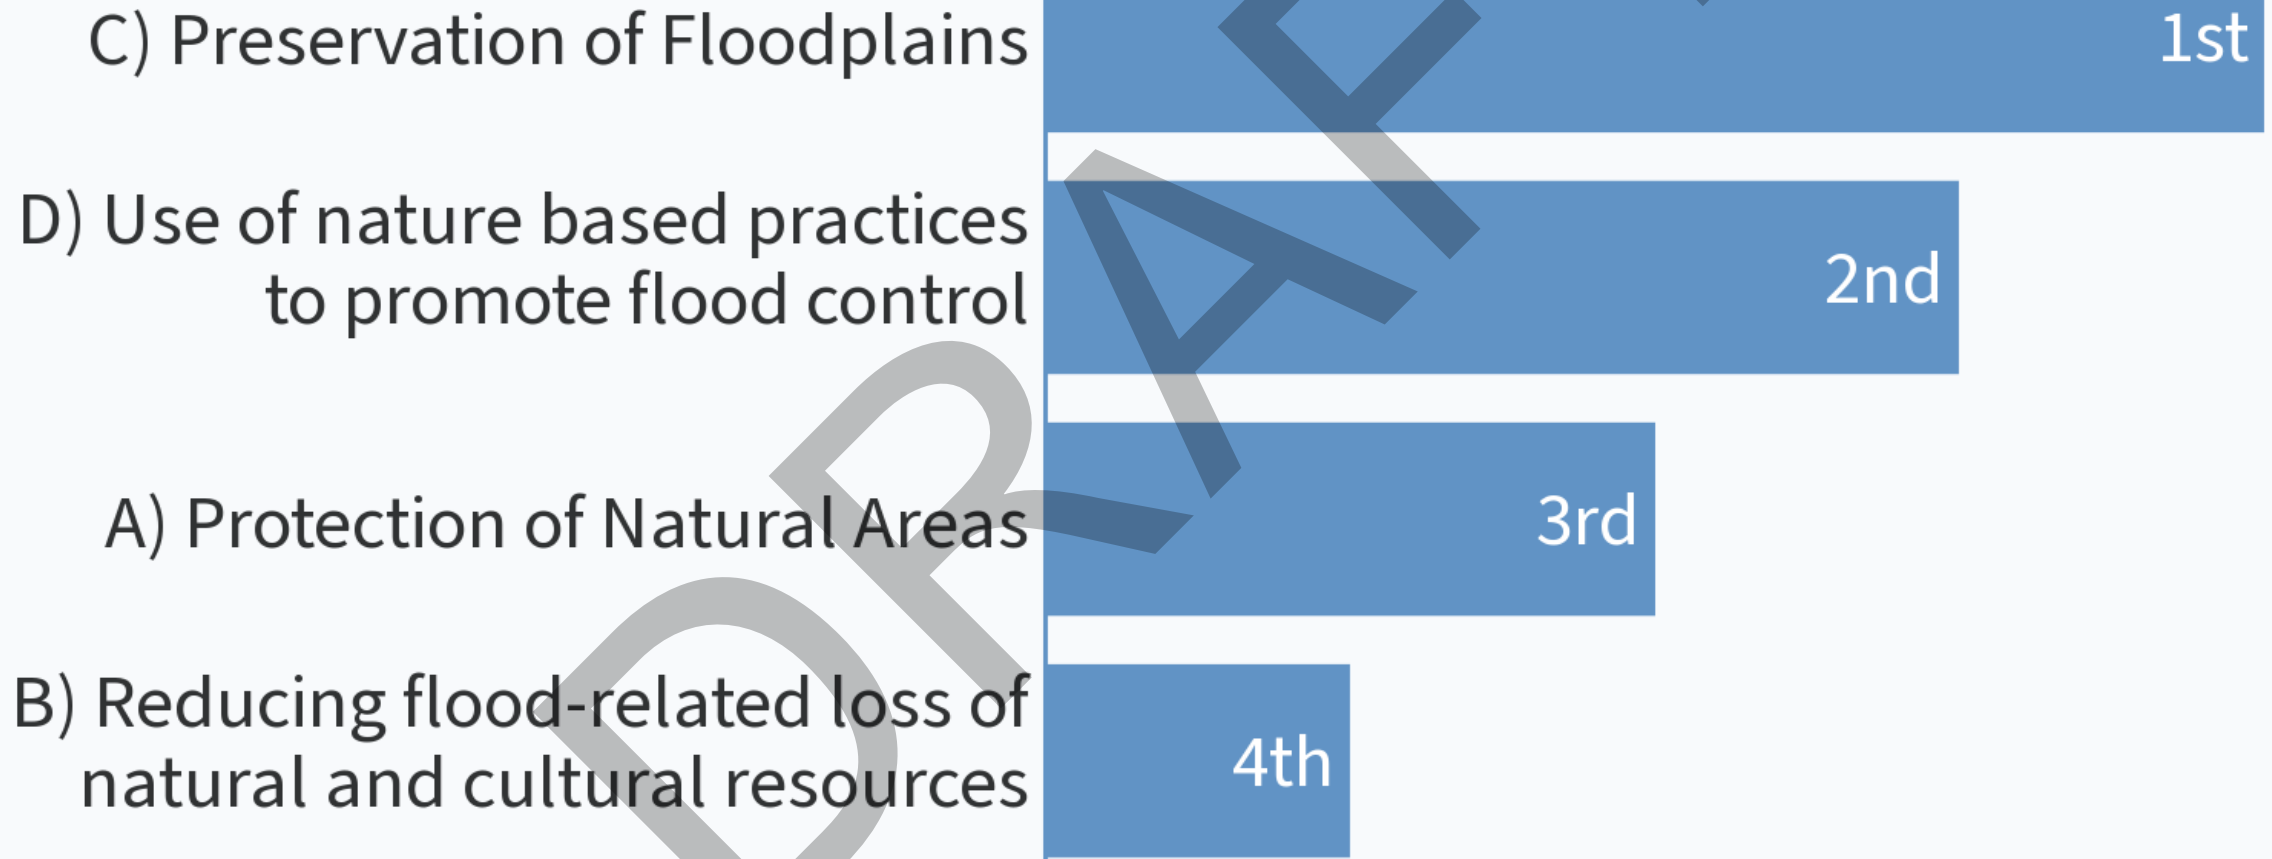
C) Preservation of Floodplains 1st

D) Use of nature based practices to promote flood control 2nd

A) Protection of Natural Areas 3rd

B) Reducing flood-related loss of natural and cultural resources 4th

DRAFT